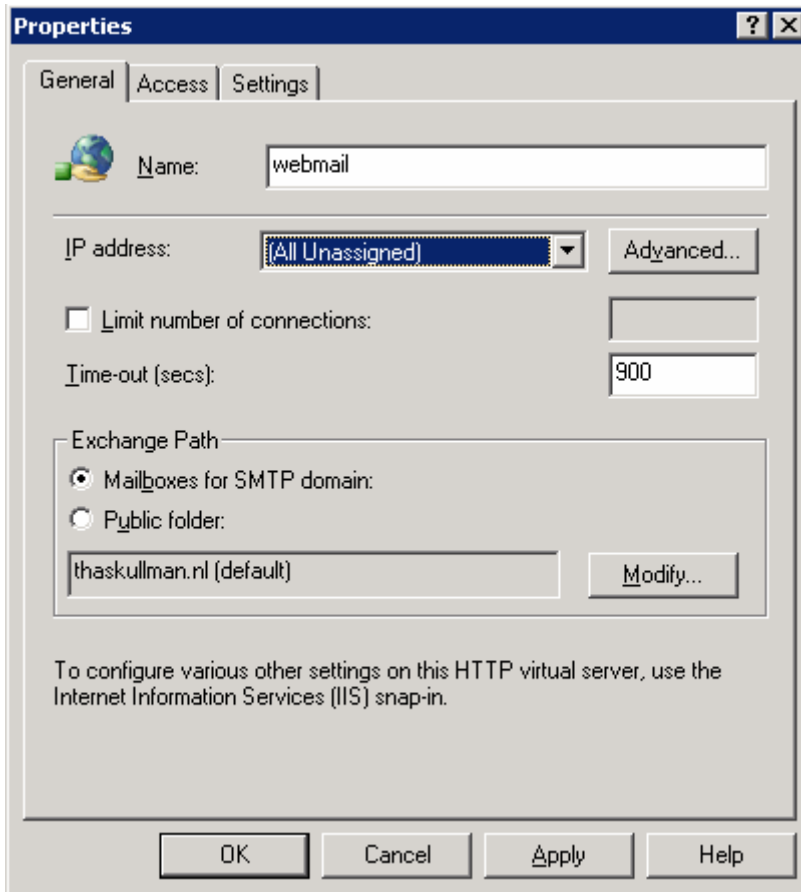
Properties
?
X
General
Access
Settings

Name: webmail

IP address: (All Unassigned)
Advanced...

Limit number of connections:

Time-out (secs): 900

Exchange Path
Mailboxes for SMTP domain:
Public folder:
thaskullman.nl (default)
Modify...

To configure various other settings on this HTTP virtual server, use the Internet Information Services (IIS) snap-in.

OK
Cancel
Apply
Help